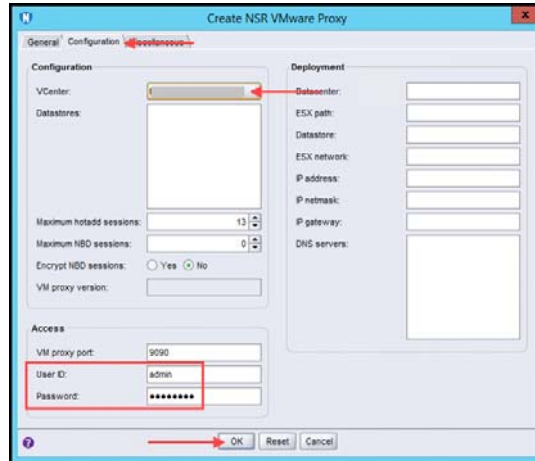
Create NSR VMware Proxy

General | Configuration | Miscellaneous

Configuration

VCenter:

Datastores:

Maximum hotadd sessions: 13

Maximum NBD sessions: 0

Encrypt NBD sessions: Yes No

VM proxy version:

Deployment

Datacenter:

ESX path:

Datastore:

ESX network:

IP address:

IP netmask:

IP gateway:

DNS servers:

Access

VM proxy port: 9090

User ID: admin

Password: ••••••••

OK | Reset | Cancel